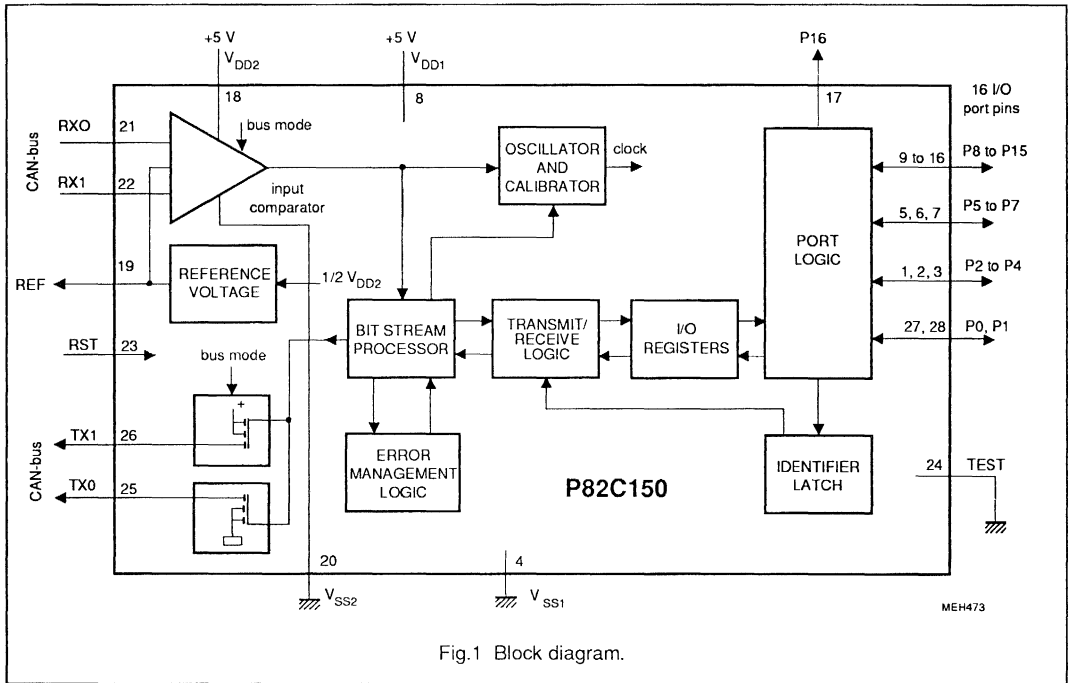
+5 V
$V_{DD2}$
+5 V
$V_{DD1}$
P16
16 I/O port pins
18
8
17
CAN-bus
RXO
21
bus mode
OSCILLATOR AND CALIBRATOR
clock
9 to 16
P8 to P15
RX1
22
input comparator
5, 6, 7
P5 to P7
PORT LOGIC
19
REFERENCE VOLTAGE
1/2 $V_{DD2}$
1, 2, 3
P2 to P4
REF
BIT STREAM PROCESSOR
TRANSMIT/ RECEIVE LOGIC
I/O REGISTERS
27, 28
P0, P1
RST
23
bus mode
+
CAN-bus
TX1
26
ERROR MANAGEMENT LOGIC
IDENTIFIER LATCH
24
TEST
TX0
25
P82C150
20
4
$V_{SS2}$
$V_{SS1}$
MEH473

Fig.1 Block diagram.